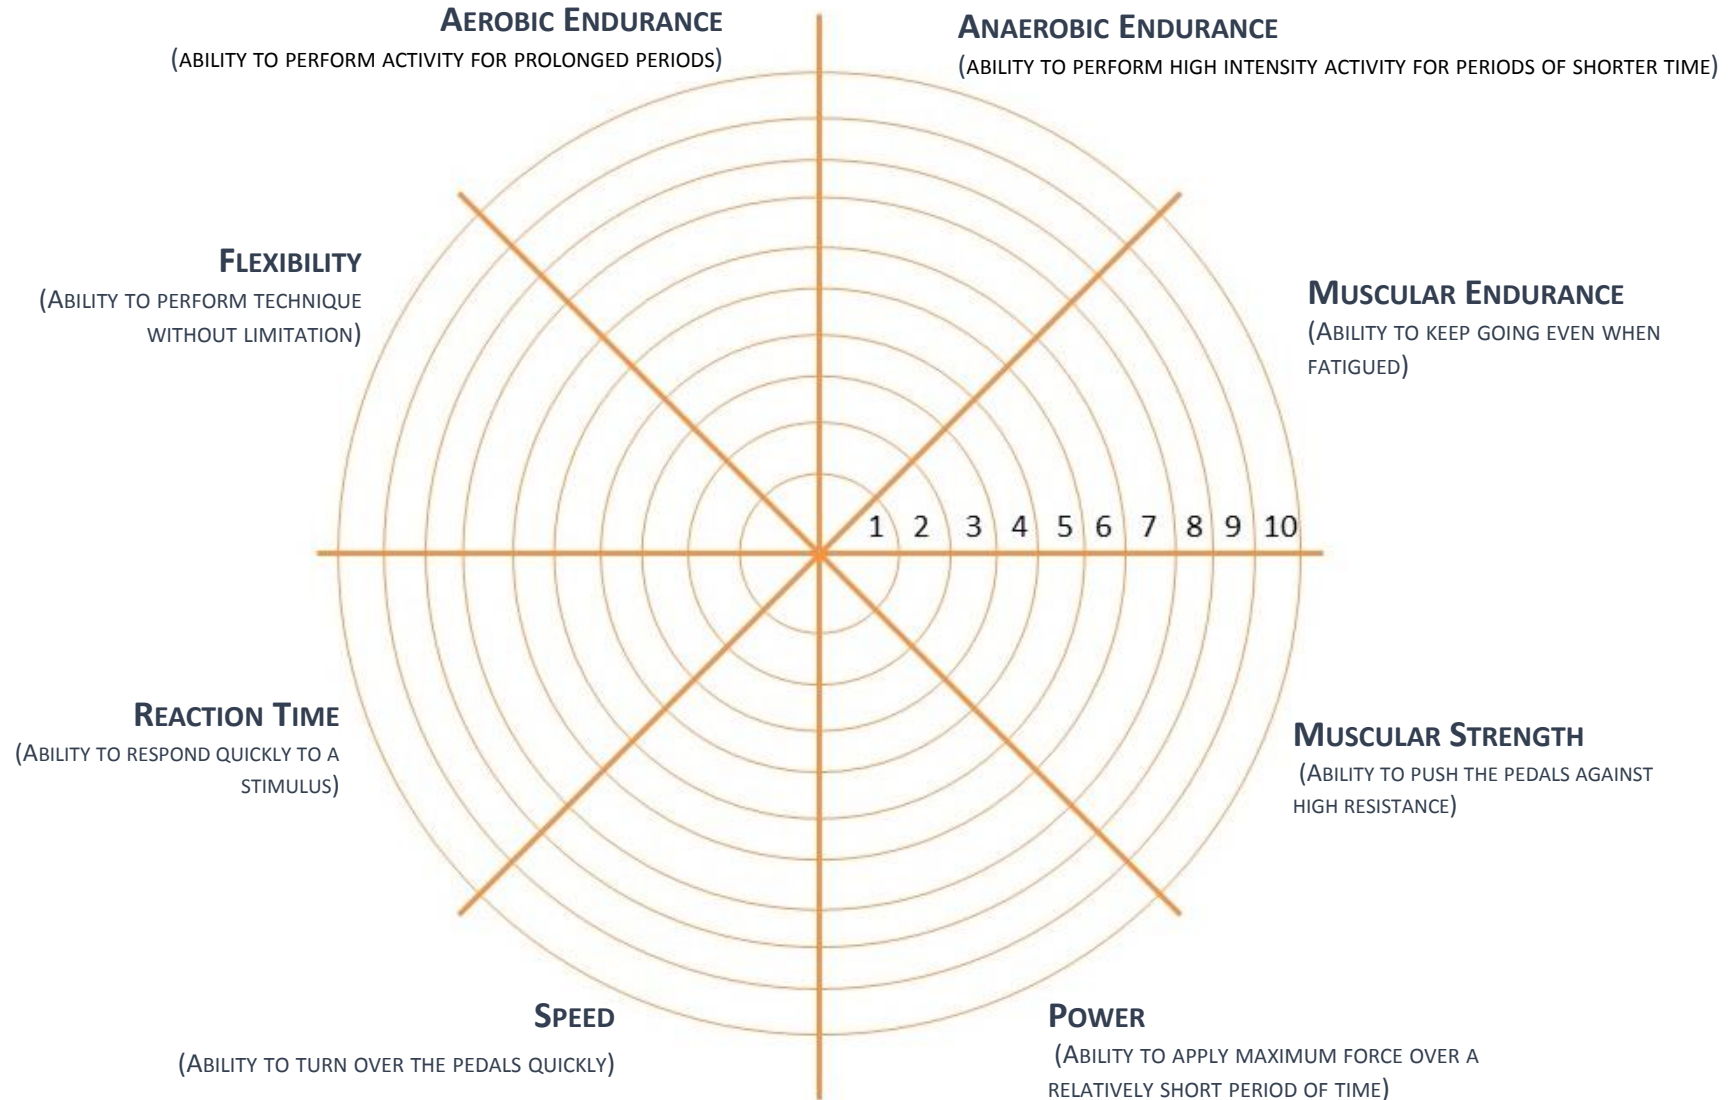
Aerobic Endurance
(ability to perform activity for prolonged periods)

Anaerobic Endurance
(ability to perform high intensity activity for periods of shorter time)

Flexibility
(Ability to perform technique without limitation)

Muscular Endurance
(Ability to keep going even when fatigued)

1 2 3 4 5 6 7 8 9 10

Reaction Time
(Ability to respond quickly to a stimulus)

Muscular Strength
(Ability to push the pedals against high resistance)

Speed
(Ability to turn over the pedals quickly)

Power
(Ability to apply maximum force over a relatively short period of time)